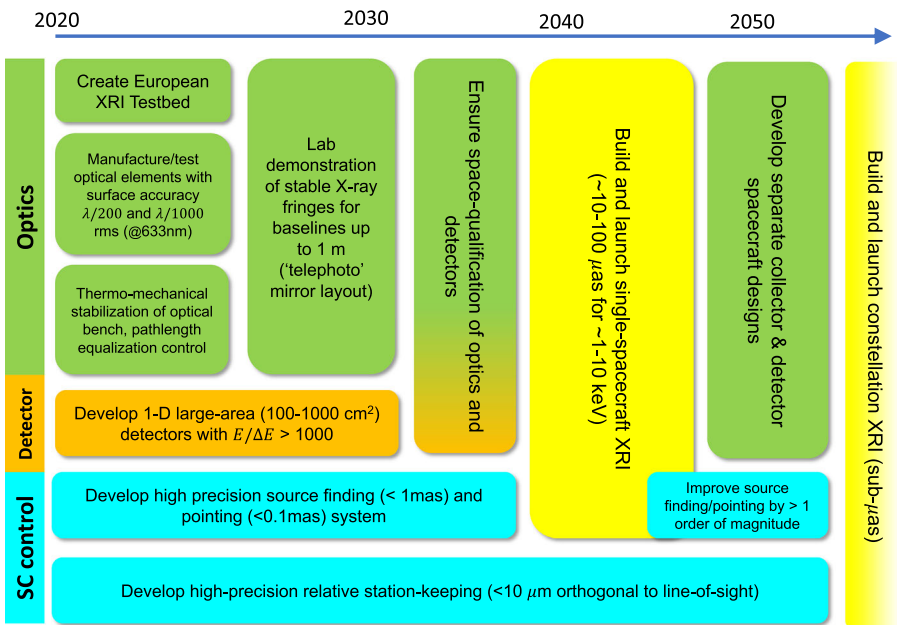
2020

2030

2040

2050

Optics

Create European XRI Testbed

Manufacture/test optical elements with surface accuracy $\lambda/200$ and $\lambda/1000$ rms (@633nm)

Thermo-mechanical stabilization of optical bench, pathlength equalization control

Lab demonstration of stable X-ray fringes for baselines up to 1 m ('telephoto' mirror layout)

Ensure space-qualification of optics and detectors

Build and launch single-spacecraft XRI (~10-100 $\mu$as for ~1-10 keV)

Develop separate collector & detector spacecraft designs

Build and launch constellation XRI (sub-$\mu$as)

Detector

Develop 1-D large-area (100-1000 cm$^2$) detectors with $E/\Delta E$ > 1000

SC control

Develop high precision source finding (< 1mas) and pointing (<0.1mas) system

Improve source finding/pointing by > 1 order of magnitude

Develop high-precision relative station-keeping (<10 $\mu$m orthogonal to line-of-sight)